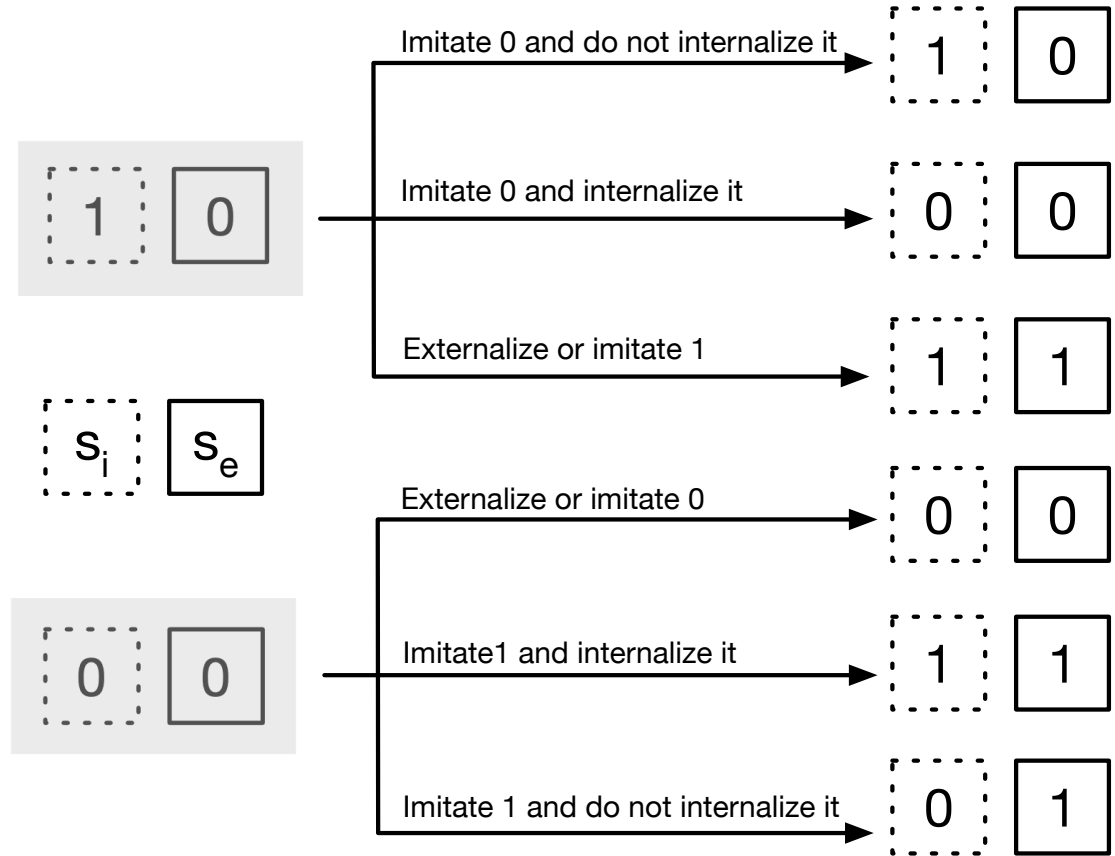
1 0

Imitate 0 and do not internalize it
1 0

Imitate 0 and internalize it
0 0

Externalize or imitate 1
1 1

$s_i$ $s_e$

Externalize or imitate 0
0 0

0 0

Imitate1 and internalize it
1 1

Imitate 1 and do not internalize it
0 1